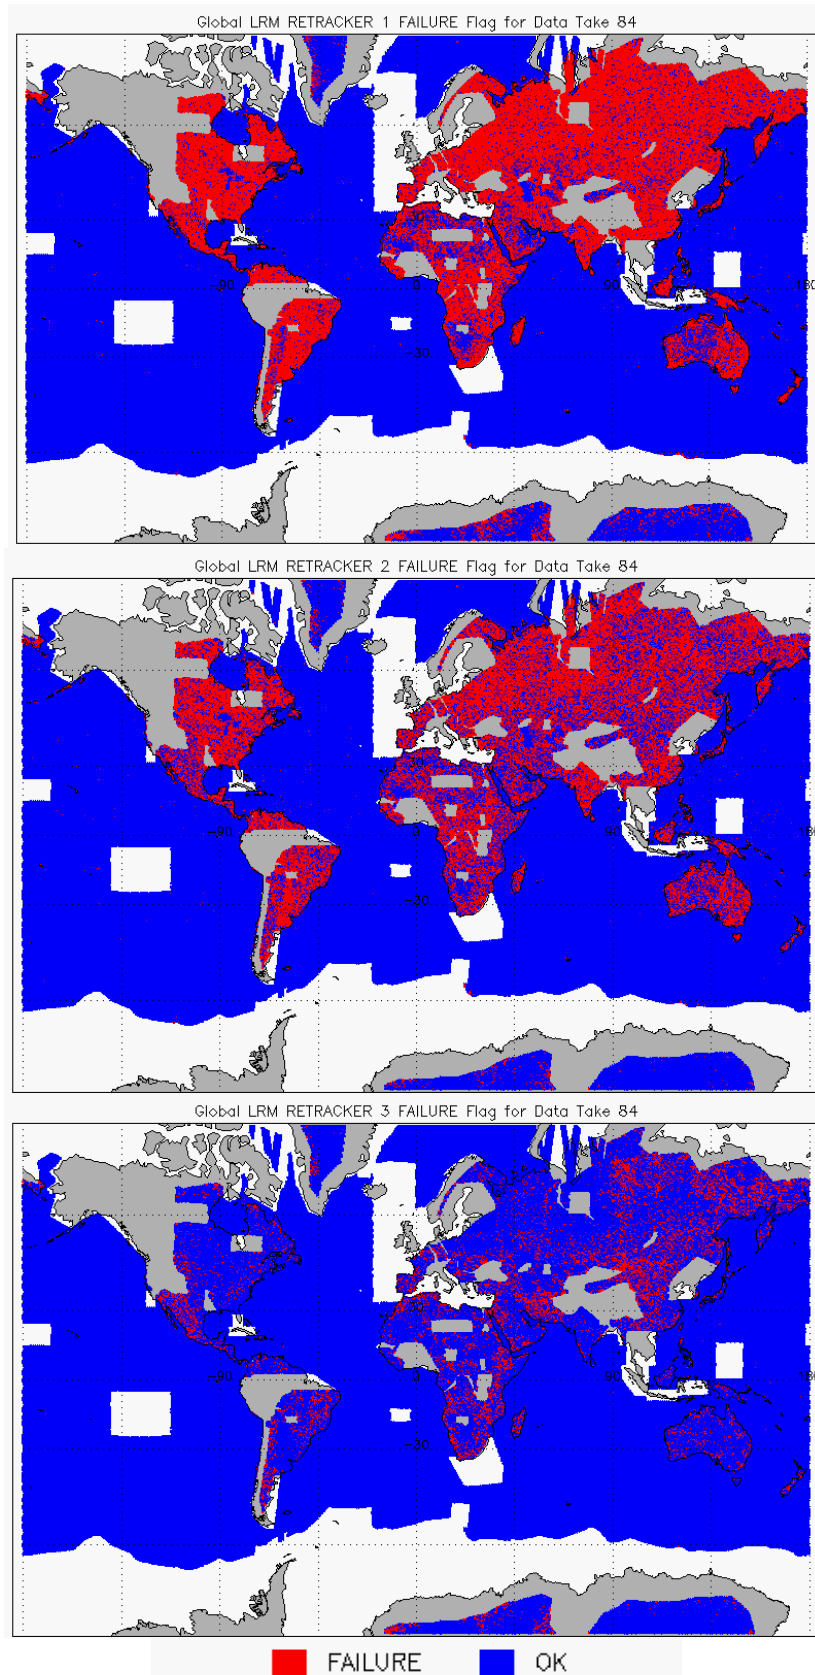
Global LRM RETRACKER 1 FAILURE Flag for Data Take 84

-90

0

90

180

-30

Global LRM RETRACKER 2 FAILURE Flag for Data Take 84

-90

0

90

180

-30

Global LRM RETRACKER 3 FAILURE Flag for Data Take 84

-90

0

90

180

-30

FAILURE OK